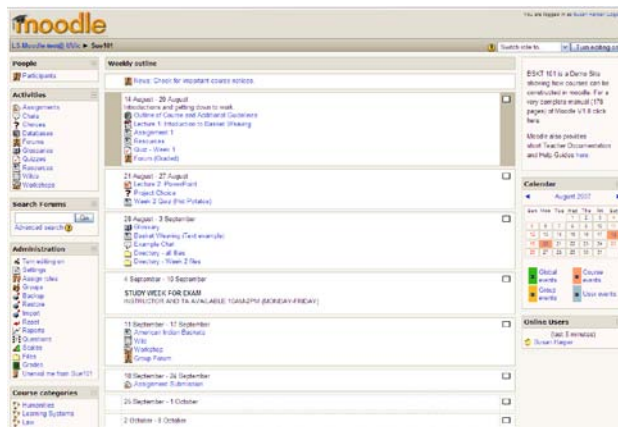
moodle

You are logged in as Susan Harker (Logout)

LS Moodle test@ WVc ► Sue101

Switch role to... Turn editing on

People
Participants

Activities
Assignments
Chats
Choices
Databases
Forums
Glossaries
Quizzes
Resources
Wikis
Workshops

Search Forums
Go
Advanced search

Administration
Turn editing on
Settings
Assign roles
Groups
Backup
Restore
Import
Reset
Reports
Questions
Scales
Files
Grades
Unenrol me from Sue101

Course categories
Humanities
Learning Systems
Law

Weekly outline

News: Check for important course notices

14 August - 20 August
Introductions and getting down to work
Outline of Course and Additional Guidelines
Lecture 1: Introduction to Basket Weaving
Assignment 1
Resources
Quiz - Week 1
Forum (Graded)

21 August - 27 August
Lecture 2: PowerPoint
Project Choice
Week 2 Quiz (Hot Potatoes)

28 August - 3 September
Glossary
Basket Weaving (Text example)
Example Chat
Directory - all files
Directory - Week 2 files

4 September - 10 September
STUDY WEEK FOR EXAM
INSTRUCTOR AND TA AVAILABLE 10AM-2PM (MONDAY-FRIDAY)

11 September - 17 September
American Indian Baskets
Wiki
Workshop
Group Forum

18 September - 24 September
Assignment Submission

25 September - 1 October

2 October - 8 October

ESKT 101 is a Demo Site showing how courses can be constructed in moodle. For a very complete manual (178 pages) of Moodle V1.8 click here.

Moodle also provides short Teacher Documentation and Help Guides here.

Calendar
August 2007
Sun Mon Tue Wed Thu Fri Sat
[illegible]

Global events
Course events
Group events
User events

Online Users
(last 5 minutes)
Susan Harker